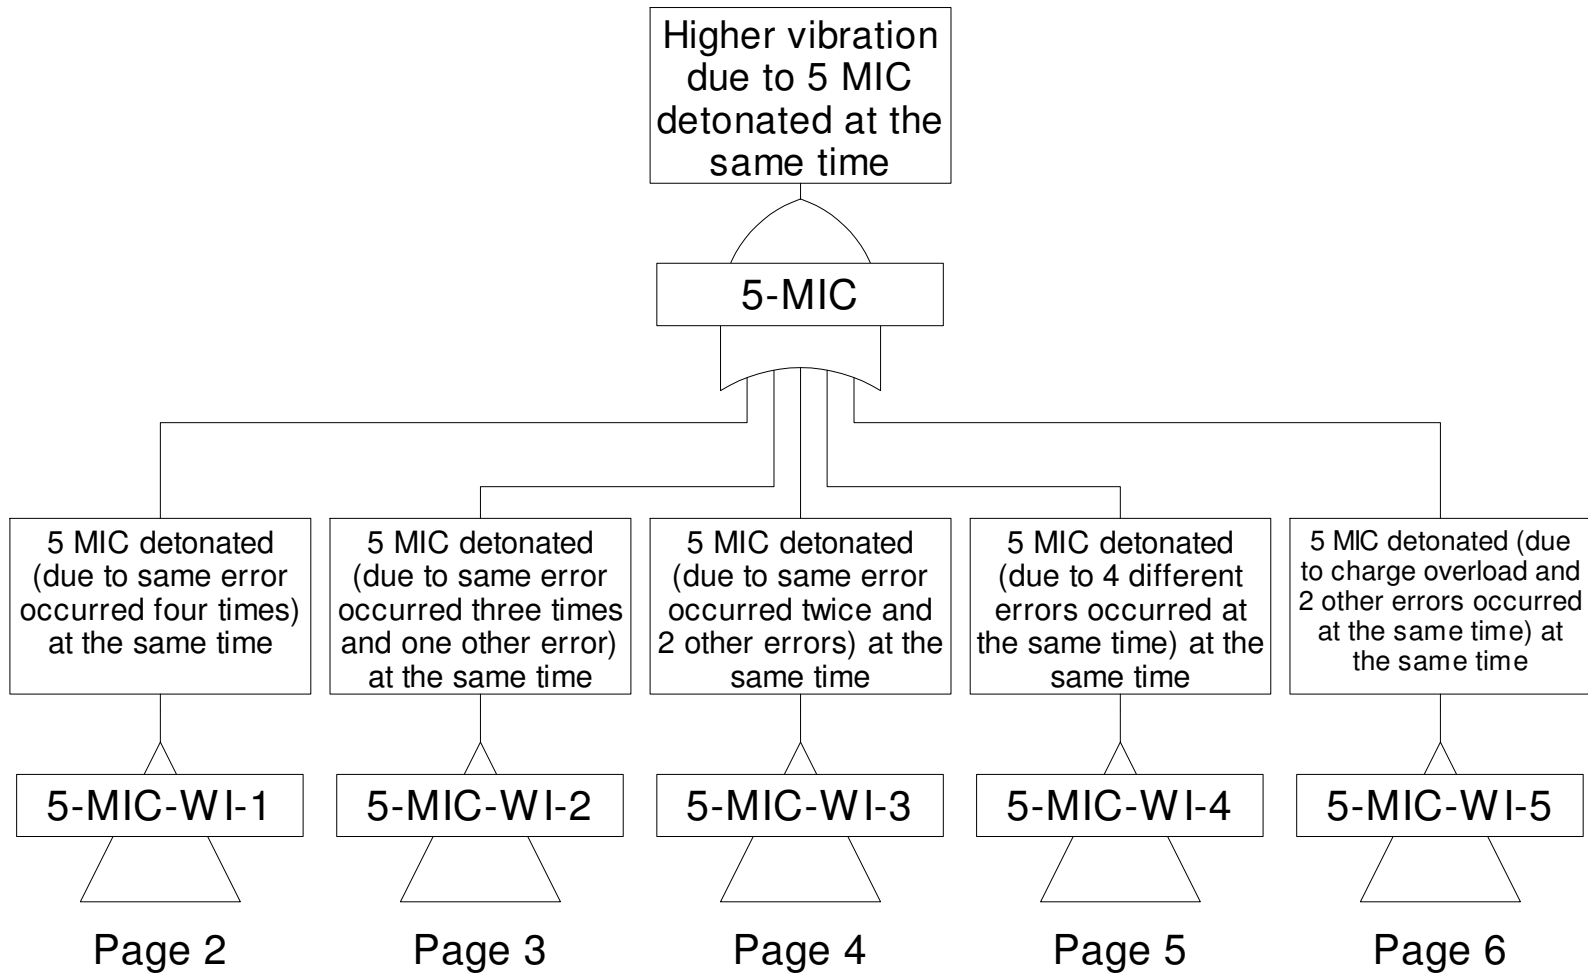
Higher vibration due to 5 MIC detonated at the same time

5-MIC

5 MIC detonated (due to same error occurred four times) at the same time

5 MIC detonated (due to same error occurred three times and one other error) at the same time

5 MIC detonated (due to same error occurred twice and 2 other errors) at the same time

5 MIC detonated (due to 4 different errors occurred at the same time) at the same time

5 MIC detonated (due to charge overload and 2 other errors occurred at the same time) at the same time

5-MIC-WI-1

5-MIC-WI-2

5-MIC-WI-3

5-MIC-WI-4

5-MIC-WI-5

Page 2

Page 3

Page 4

Page 5

Page 6